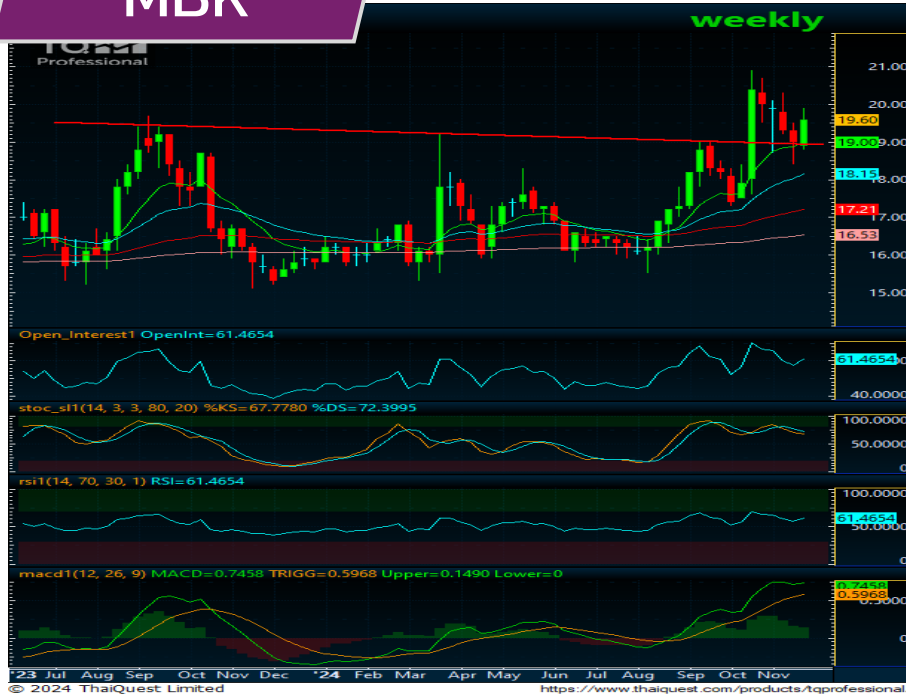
MBK

weekly

TQ
Professional

21.00
20.00
19.60
19.00
18.15
17.21
16.53
16.00
15.00

Open_Interest1 OpenInt=61.4654
61.4654
40.0000

stoc_sl1(14, 3, 3, 80, 20) %KS=67.7780 %DS=72.3995
100.0000
50.0000
0

rsi1(14, 70, 30, 1) RSI=61.4654
100.0000
61.4654
50.0000
0

macd1(12, 26, 9) MACD=0.7458 TRIGG=0.5968 Upper=0.1490 Lower=0
0.7458
0.5968
0

'23 Jul Aug Sep Oct Nov Dec '24 Feb Mar Apr May Jun Jul Aug Sep Oct Nov

© 2024 ThaiQuest Limited
https://www.thaiquest.com/products/tqprofessional